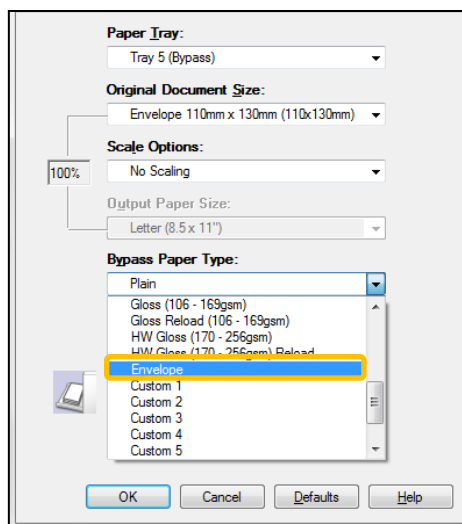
Paper Tray:
Tray 5 (Bypass)
Original Document Size:
Envelope 110mm x 130mm (110x130mm)
Scale Options:
100%
No Scaling
Output Paper Size:
Letter (8.5 x 11")
Bypass Paper Type:
Plain
Gloss (106 - 169gsm)
Gloss Reload (106 - 169gsm)
HW Gloss (170 - 256gsm)
HW Gloss (170 - 256gsm) Reload
Envelope
Custom 1
Custom 2
Custom 3
Custom 4
Custom 5
OK
Cancel
Defaults
Help